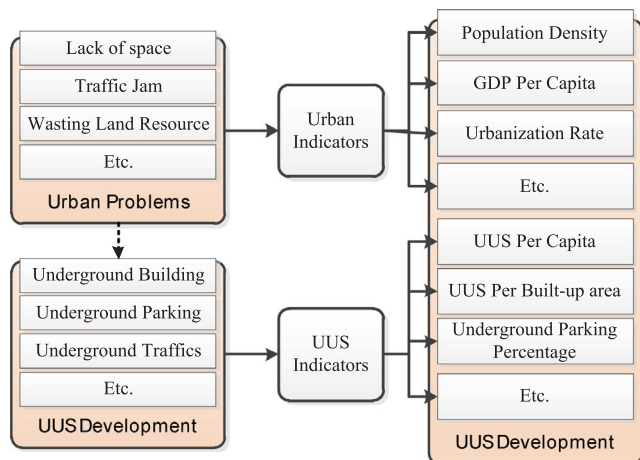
Lack of space

Traffic Jam

Wasting Land Resource

Etc.

Urban Problems

Underground Building

Underground Parking

Underground Traffics

Etc.

UUS Development

Urban Indicators

UUS Indicators

Population Density

GDP Per Capita

Urbanization Rate

Etc.

UUS Per Capita

UUS Per Built-up area

Underground Parking Percentage

Etc.

UUS Development